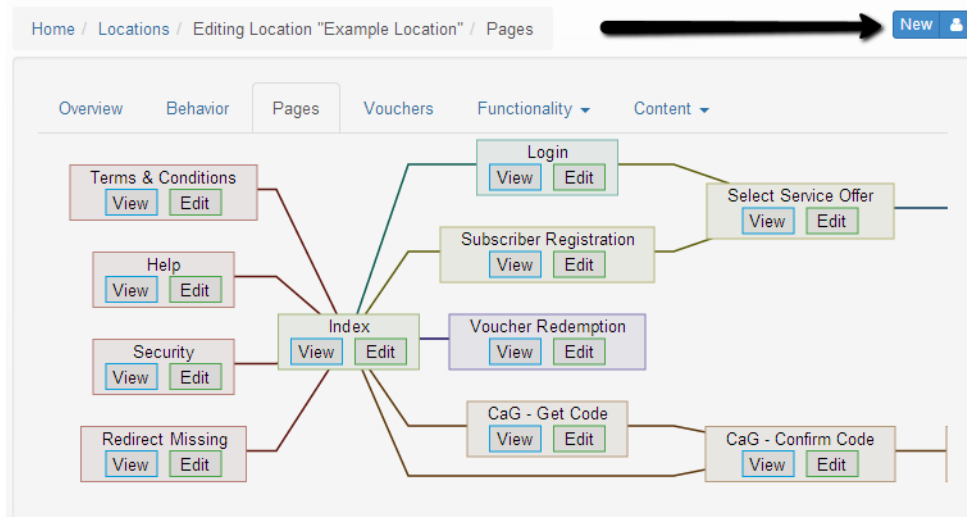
Home / Locations / Editing Location "Example Location" / Pages

New

Overview Behavior Pages Vouchers Functionality Content

Terms & Conditions
View Edit

Help
View Edit

Security
View Edit

Redirect Missing
View Edit

Login
View Edit

Subscriber Registration
View Edit

Index
View Edit

Voucher Redemption
View Edit

CaG - Get Code
View Edit

Select Service Offer
View Edit

CaG - Confirm Code
View Edit